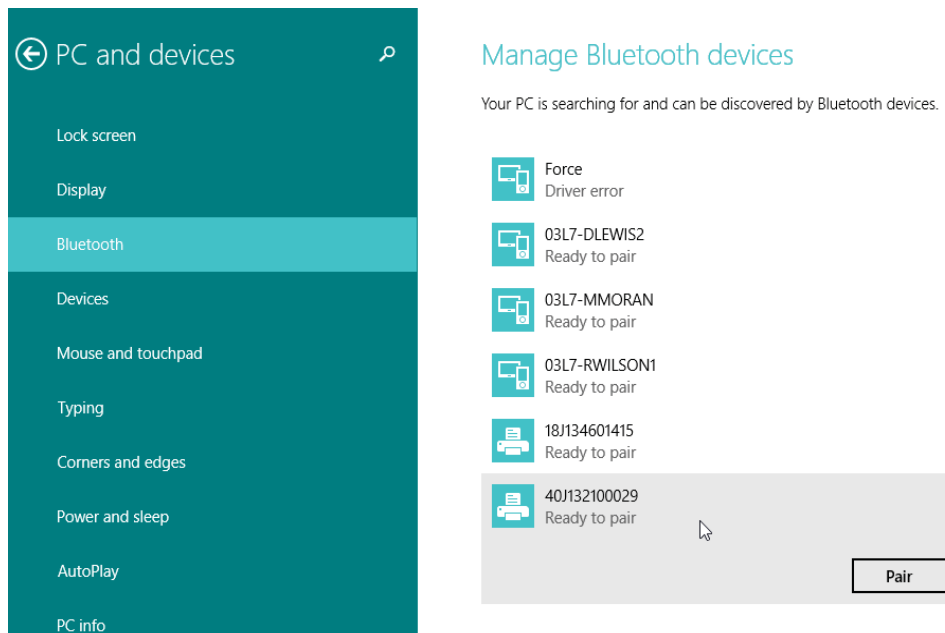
PC and devices

Lock screen

Display

Bluetooth

Devices

Mouse and touchpad

Typing

Corners and edges

Power and sleep

AutoPlay

PC info

Manage Bluetooth devices

Your PC is searching for and can be discovered by Bluetooth devices.

Force
Driver error

03L7-DLEWIS2
Ready to pair

03L7-MMORAN
Ready to pair

03L7-RWILSON1
Ready to pair

18J134601415
Ready to pair

40J132100029
Ready to pair

Pair